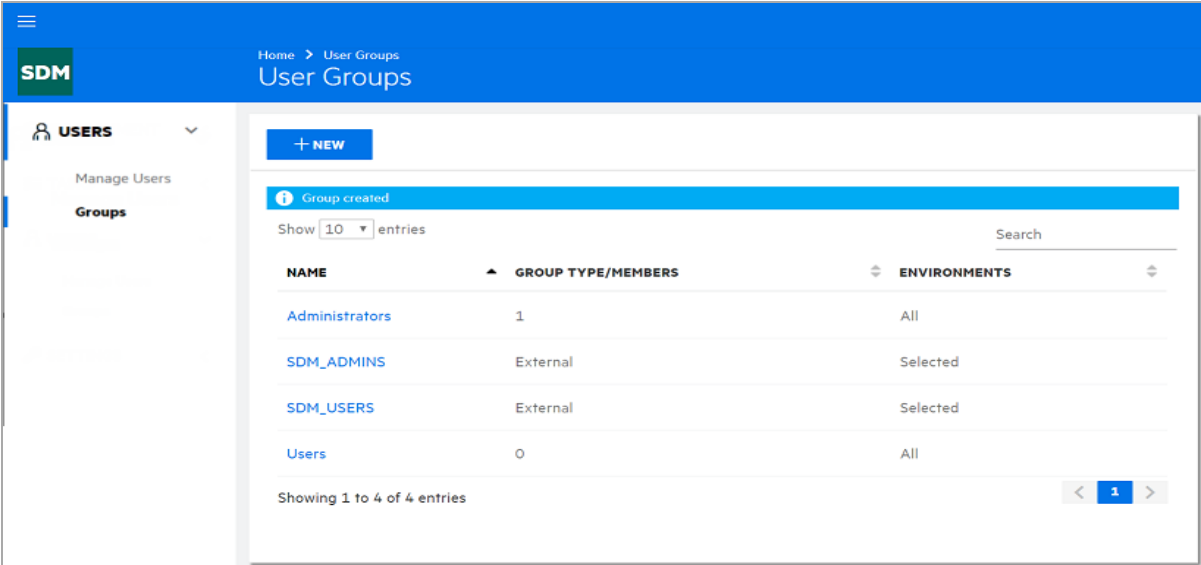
SDM

Home > User Groups
User Groups

USERS

Manage Users
Groups

+ NEW

Group created

Show 10 entries

Search

| NAME | GROUP TYPE/MEMBERS | ENVIRONMENTS |
|---|---|---|
| Administrators | 1 | All |
| SDM_ADMINS | External | Selected |
| SDM_USERS | External | Selected |
| Users | 0 | All |

Showing 1 to 4 of 4 entries

1